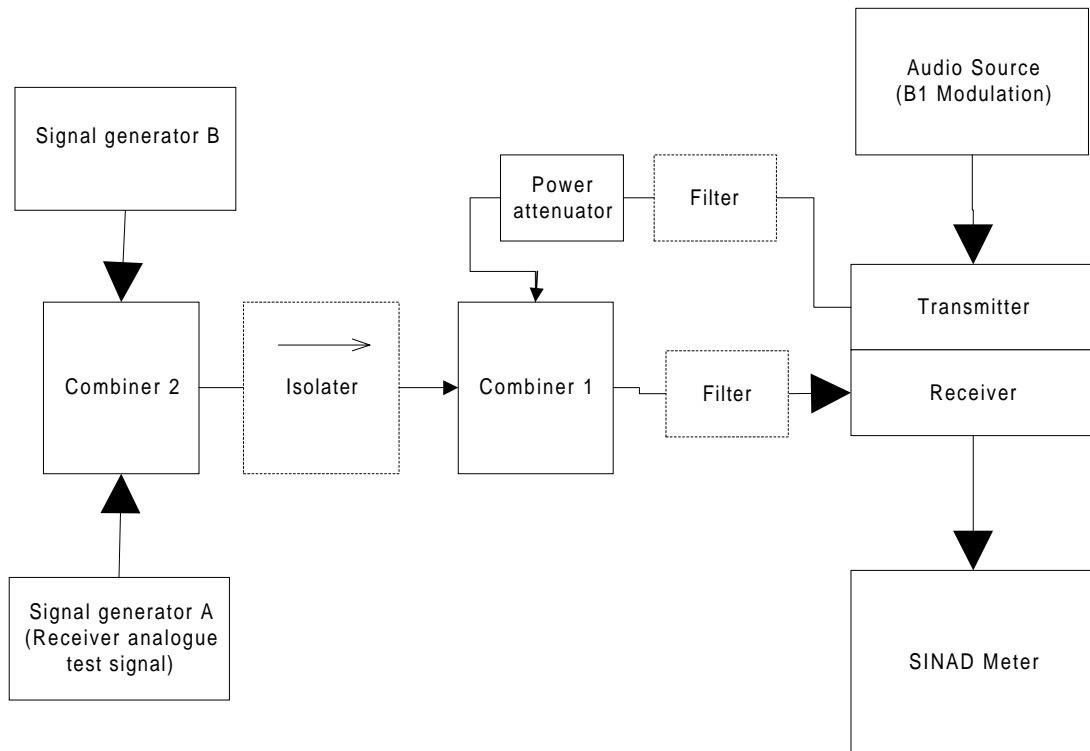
Audio Source
(B1 Modulation)

Signal generator B

Power attenuator

Filter

Transmitter

Combiner 2

Isolater

Combiner 1

Filter

Receiver

Signal generator A
(Receiver analogue test signal)

SINAD Meter